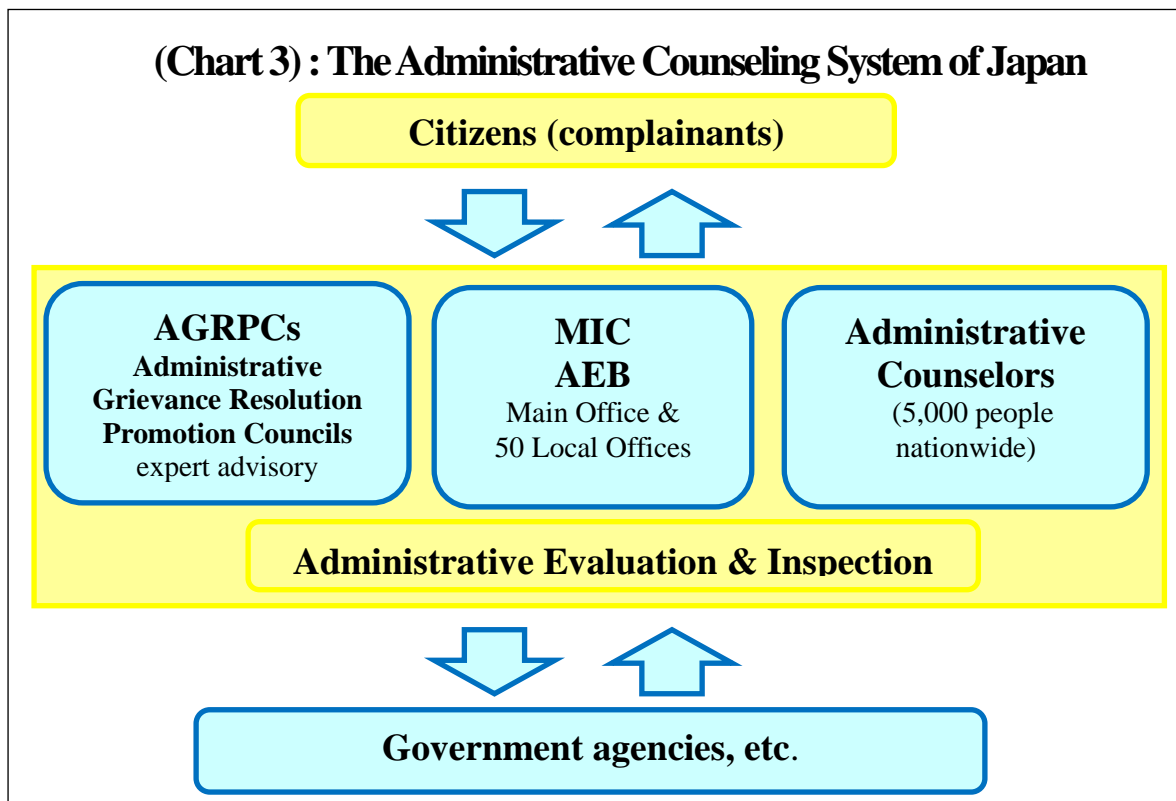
(Chart 3) : The Administrative Counseling System of Japan

Citizens (complainants)

AGRPCs
Administrative Grievance Resolution Promotion Councils
expert advisory

MIC
AEB
Main Office & 50 Local Offices

Administrative Counselors
(5,000 people nationwide)

Administrative Evaluation & Inspection

Government agencies, etc.